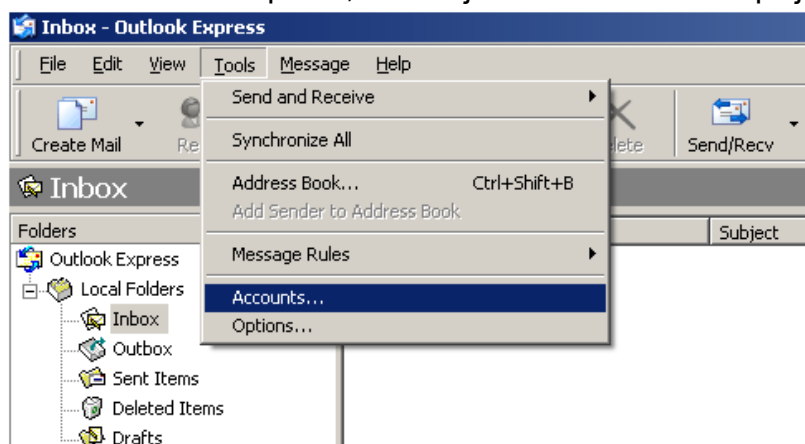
Inbox - Outlook Express

File Edit View Tools Message Help

Create Mail Re

Send and Receive
Synchronize All
Address Book... Ctrl+Shift+B
Add Sender to Address Book
Message Rules
Accounts...
Options...

lete Send/Recv

Inbox

Folders

Subject

Outlook Express
Local Folders
Inbox
Outbox
Sent Items
Deleted Items
Drafts